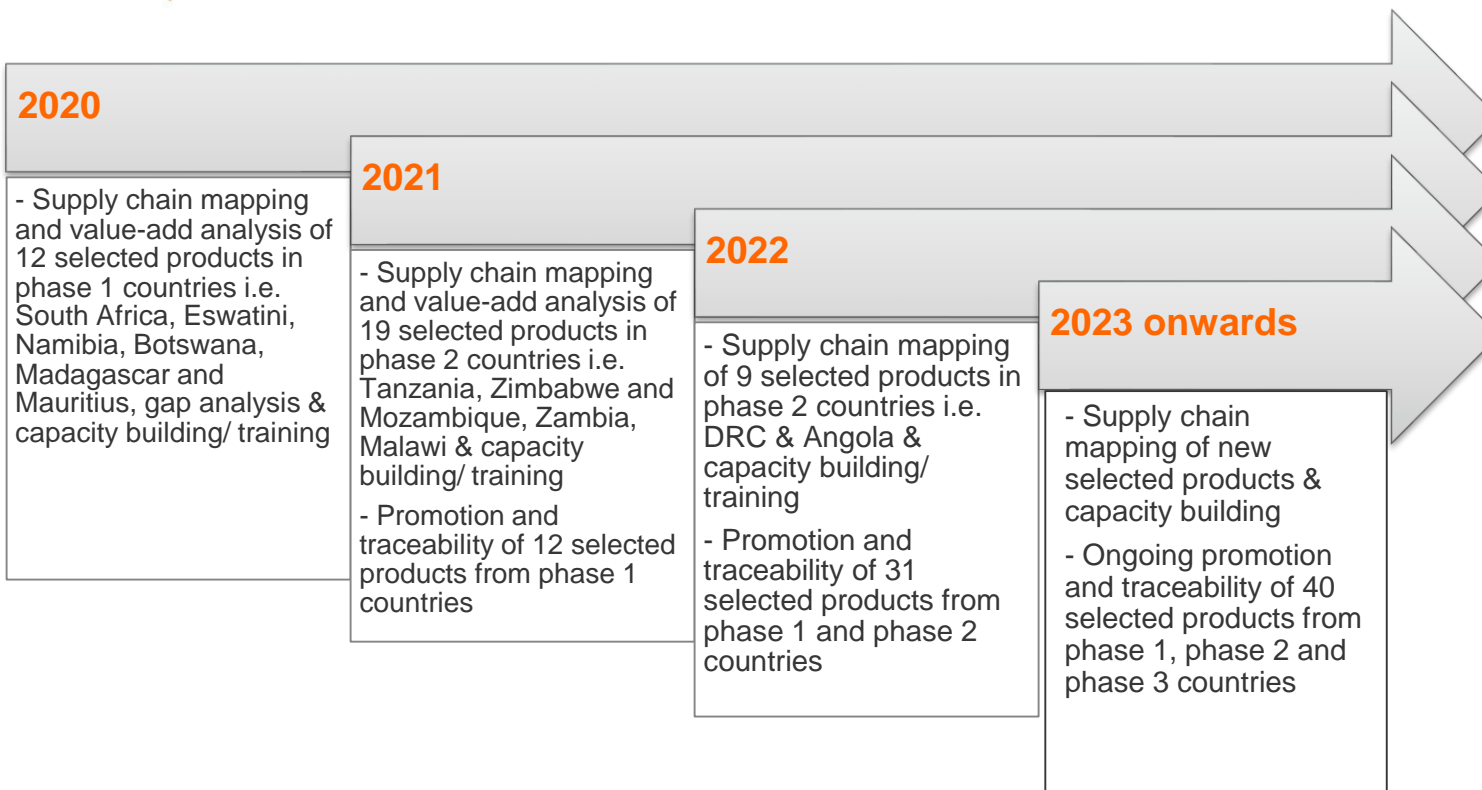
2020

- Supply chain mapping and value-add analysis of 12 selected products in phase 1 countries i.e. South Africa, Eswatini, Namibia, Botswana, Madagascar and Mauritius, gap analysis & capacity building/ training

2021

- Supply chain mapping and value-add analysis of 19 selected products in phase 2 countries i.e. Tanzania, Zimbabwe and Mozambique, Zambia, Malawi & capacity building/ training

- Promotion and traceability of 12 selected products from phase 1 countries

2022

- Supply chain mapping of 9 selected products in phase 2 countries i.e. DRC & Angola & capacity building/ training

- Promotion and traceability of 31 selected products from phase 1 and phase 2 countries

2023 onwards

- Supply chain mapping of new selected products & capacity building

- Ongoing promotion and traceability of 40 selected products from phase 1, phase 2 and phase 3 countries